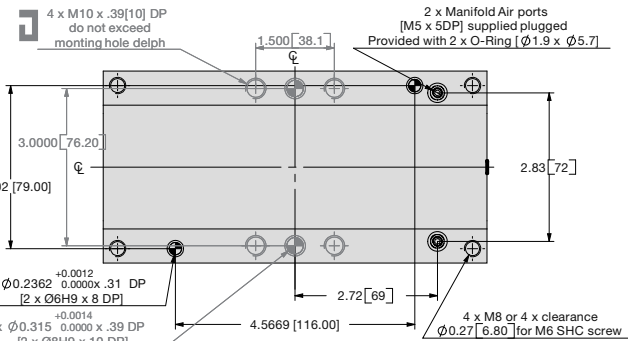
4 x M10 x .39[10] DP
do not exceed
monting hole delph

1.500 [38.1]

℄

2 x Manifold Air ports
[M5 x 5DP] supplied plugged
Provided with 2 x O-Ring [$\varnothing$1.9 x $\varnothing$5.7]

3.0000 [76.20]

℄

02 [79.00]

2.83 [72]

$\varnothing$0.2362 $^{+0.0012}_{0.0000}$x .31 DP
[2 x Ø6H9 x 8 DP]

2.72 [69]

x $\varnothing$0.315 $^{+0.0014}_{0.0000}$ x .39 DP
[2 x Ø8H9 x 10 DP]

4.5669 [116.00]

4 x M8 or 4 x clearance
$\varnothing$0.27 [6.80] for M6 SHC screw